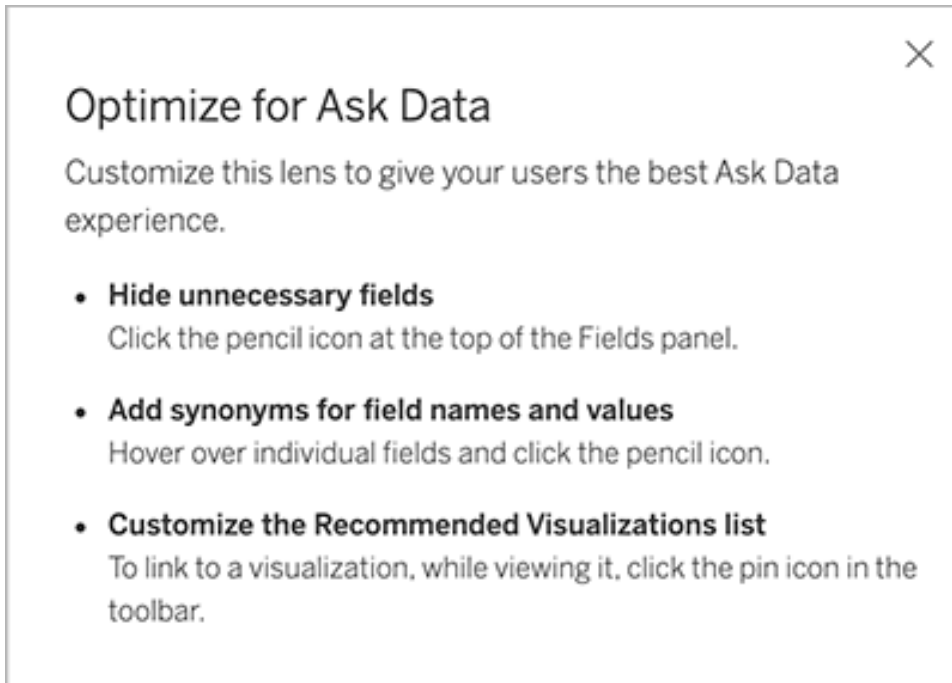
×

Optimize for Ask Data

Customize this lens to give your users the best Ask Data experience.

- **Hide unnecessary fields**
Click the pencil icon at the top of the Fields panel.

- **Add synonyms for field names and values**
Hover over individual fields and click the pencil icon.

- **Customize the Recommended Visualizations list**
To link to a visualization, while viewing it, click the pin icon in the toolbar.